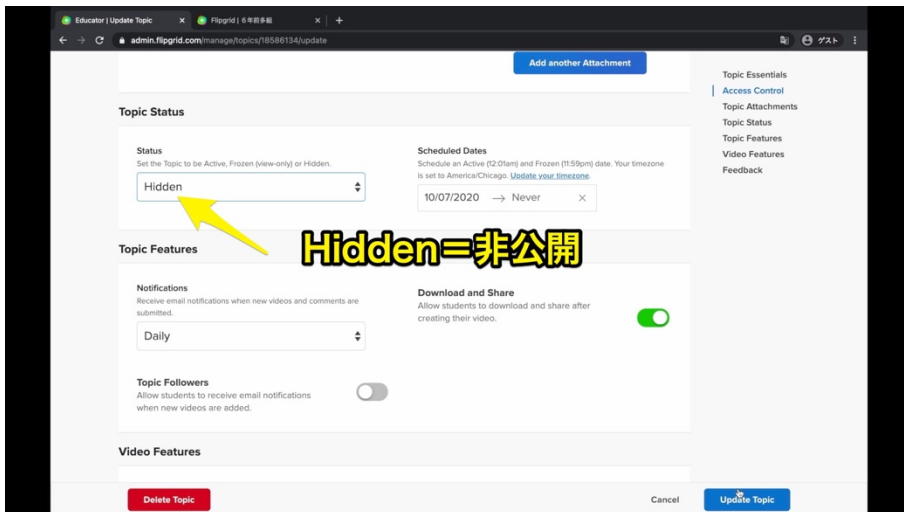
Educator | Update Topic
Flipgrid | 6年前多組
admin.flipgrid.com/manage/topics/18586134/update
ゲスト

Add another Attachment

Topic Essentials
Access Control
Topic Attachments
Topic Status
Topic Features
Video Features
Feedback

Topic Status

Status
Set the Topic to be Active, Frozen (view-only) or Hidden.
Hidden

Scheduled Dates
Schedule an Active (12:01am) and Frozen (11:59pm) date. Your timezone is set to America/Chicago. Update your timezone.
10/07/2020 → Never ×

Hidden＝非公開

Topic Features

Notifications
Receive email notifications when new videos and comments are submitted.
Daily

Download and Share
Allow students to download and share after creating their video.

Topic Followers
Allow students to receive email notifications when new videos are added.

Video Features

Delete Topic
Cancel
Update Topic